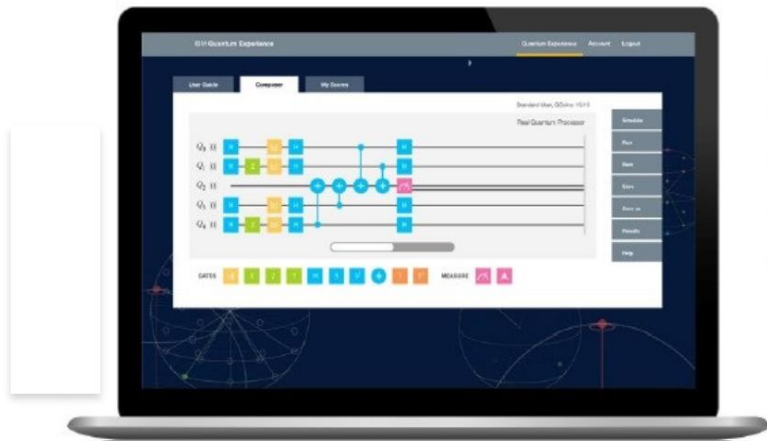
IBM Quantum Experience

Quantum Experience Account Logout

User Guide Composer My Scores

Standard User, 0Gates 15/15

Real Quantum Processor

$Q_0$ |0⟩
$Q_1$ |0⟩
$Q_2$ |0⟩
$Q_3$ |0⟩
$Q_4$ |0⟩

Simulate
Run
New
Save
Save as
Results
Help

GATES

MEASURE